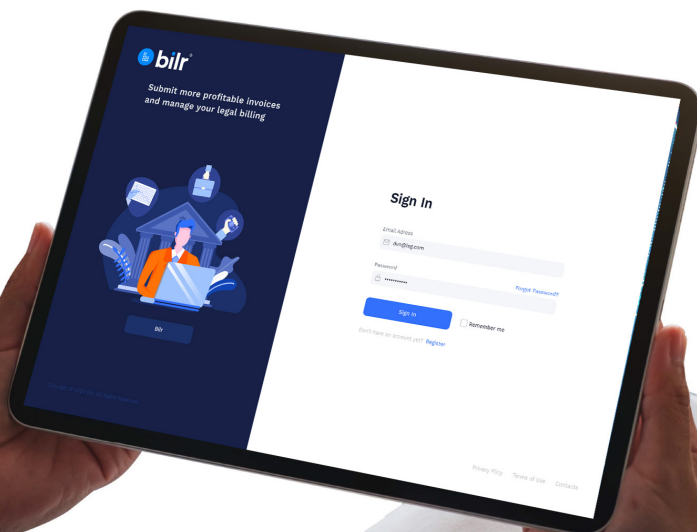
bilr®

Submit more profitable invoices and manage your legal billing

Bilr

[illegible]

Sign In

Email Adress
dvn@isg.com

Password
••••••••••

Forgot Password?

Sign In

Remember me

Don't have an account yet? Register

Privacy Plicy Terms of Use Contacts